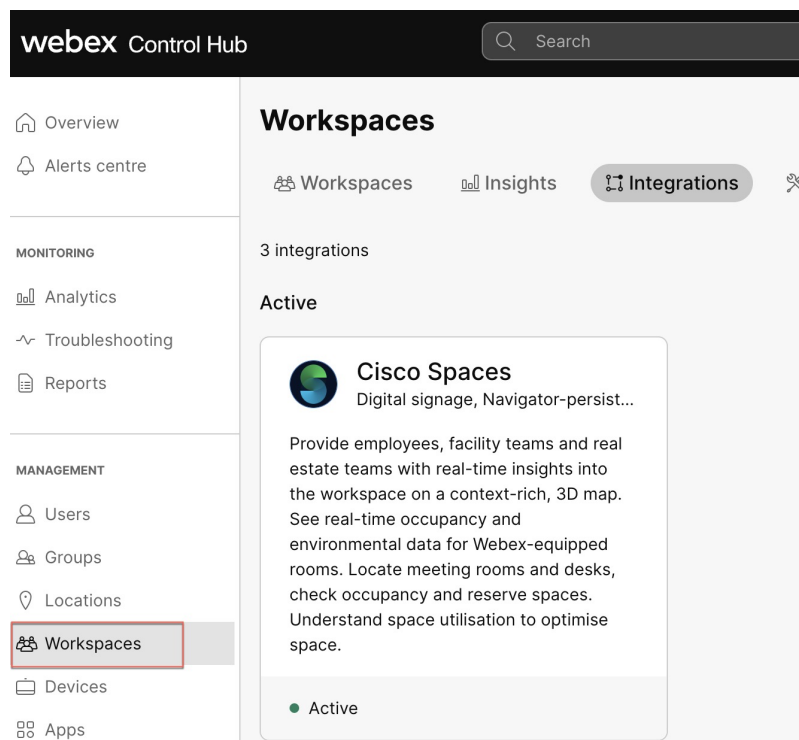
webex Control Hub

Search

Overview
Alerts centre

MONITORING
Analytics
Troubleshooting
Reports

MANAGEMENT
Users
Groups
Locations
Workspaces
Devices
Apps

Workspaces

Workspaces
Insights
Integrations

3 integrations

Active

Cisco Spaces
Digital signage, Navigator-persist...

Provide employees, facility teams and real estate teams with real-time insights into the workspace on a context-rich, 3D map. See real-time occupancy and environmental data for Webex-equipped rooms. Locate meeting rooms and desks, check occupancy and reserve spaces. Understand space utilisation to optimise space.

Active